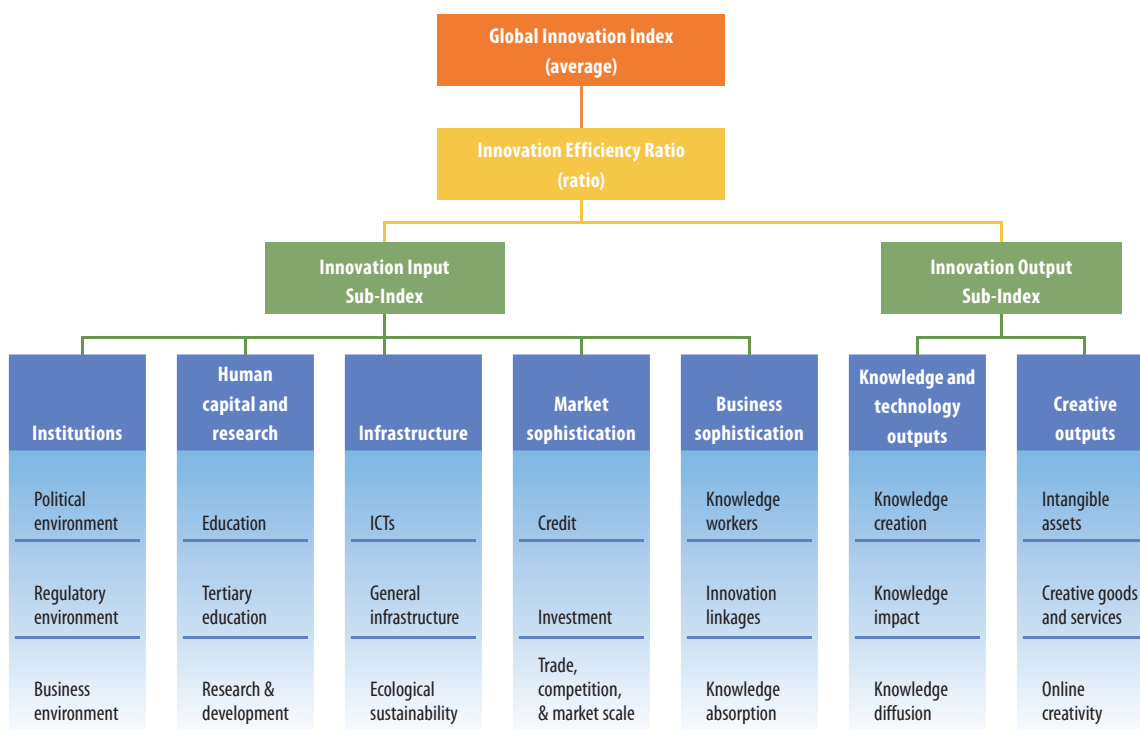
Global Innovation Index
(average)

Innovation Efficiency Ratio
(ratio)

Innovation Input
Sub-Index

Innovation Output
Sub-Index

Institutions

Political environment

Regulatory environment

Business environment

Human capital and research

Education

Tertiary education

Research & development

Infrastructure

ICTs

General infrastructure

Ecological sustainability

Market sophistication

Credit

Investment

Trade, competition, & market scale

Business sophistication

Knowledge workers

Innovation linkages

Knowledge absorption

Knowledge and technology outputs

Knowledge creation

Knowledge impact

Knowledge diffusion

Creative outputs

Intangible assets

Creative goods and services

Online creativity